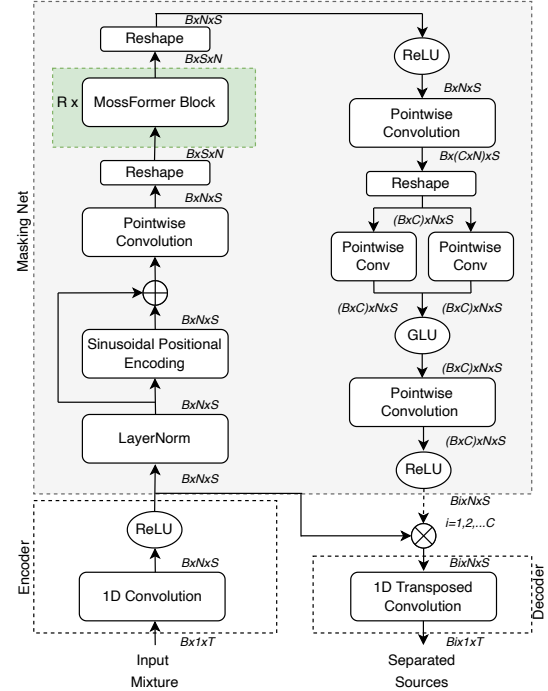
Masking Net

BxNxS

Reshape

BxSxN

R x MossFormer Block

BxSxN

Reshape

BxNxS

Pointwise Convolution

BxNxS

Sinusoidal Positional Encoding

BxNxS

LayerNorm

BxNxS

Encoder

ReLU

BxNxS

1D Convolution

Bx1xT

Input Mixture

ReLU

BxNxS

Pointwise Convolution

Bx(CxN)xS

Reshape

(BxC)xNxS

Pointwise Conv

Pointwise Conv

(BxC)xNxS

(BxC)xNxS

GLU

(BxC)xNxS

Pointwise Convolution

(BxC)xNxS

ReLU

BixNxS

i=1,2,...C

BixNxS

1D Transposed Convolution

Decoder

Bix1xT

Separated Sources